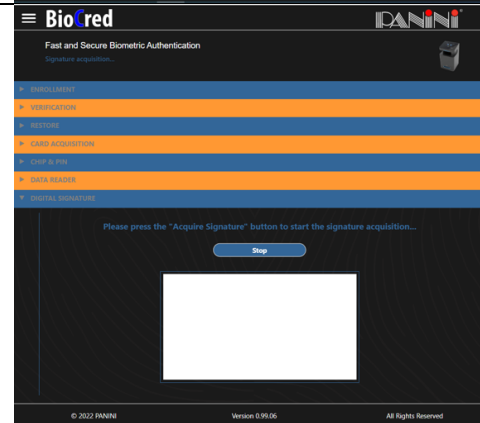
BioCred

PANINI

Fast and Secure Biometric Authentication

Signature acquisition...

ENROLLMENT

VERIFICATION

RESTORE

CARD ACQUISITION

CHIP & PIN

DATA READER

DIGITAL SIGNATURE

Please press the "Acquire Signature" button to start the signature acquisition...

Stop

© 2022 PANINI

Version 0.99.06

All Rights Reserved